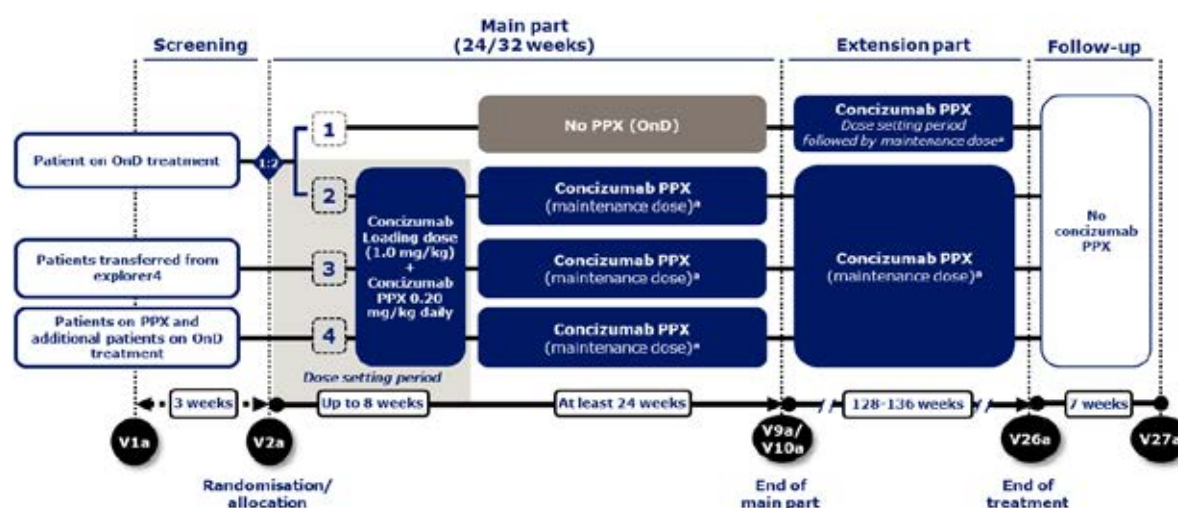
Screening

Main part (24/32 weeks)

Extension part

Follow-up

Patient on OnD treatment

1:2

1

2

3

4

No PPX (OnD)

Concizumab PPX
Dose setting period followed by maintenance dose$^a$

Patients transferred from explorer4

Patients on PPX and additional patients on OnD treatment

Concizumab Loading dose (1.0 mg/kg) + Concizumab PPX 0.20 mg/kg daily

Dose setting period

Concizumab PPX (maintenance dose)$^a$

Concizumab PPX (maintenance dose)$^a$

Concizumab PPX (maintenance dose)$^a$

Concizumab PPX (maintenance dose)$^a$

No concizumab PPX

3 weeks

Up to 8 weeks

At least 24 weeks

128-136 weeks

7 weeks

V1a

V2a

V9a/ V10a

V26a

V27a

Randomisation/ allocation

End of main part

End of treatment